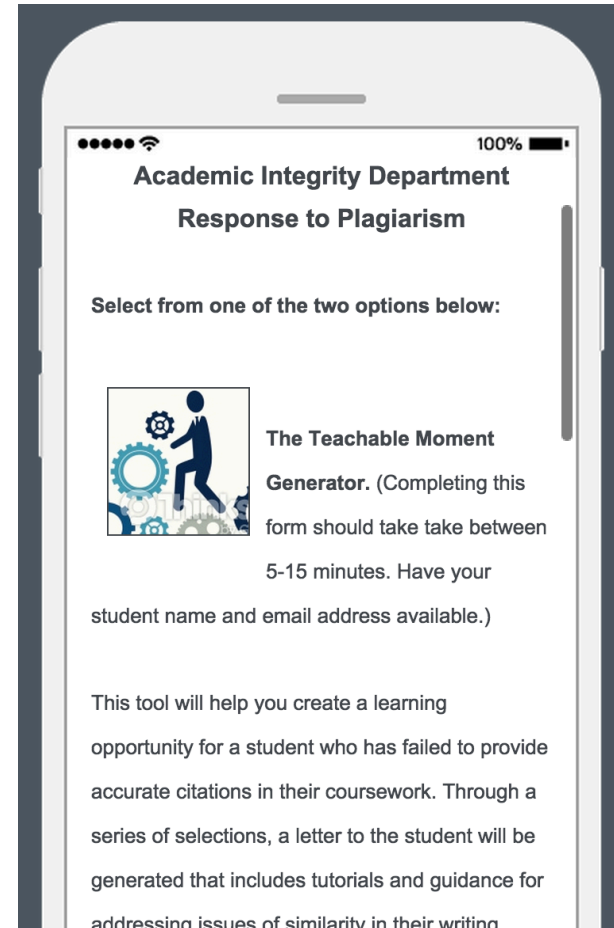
100%

Academic Integrity Department
Response to Plagiarism

Select from one of the two options below:

The Teachable Moment Generator. (Completing this form should take take between 5-15 minutes. Have your student name and email address available.)

This tool will help you create a learning opportunity for a student who has failed to provide accurate citations in their coursework. Through a series of selections, a letter to the student will be generated that includes tutorials and guidance for addressing issues of similarity in their writing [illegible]